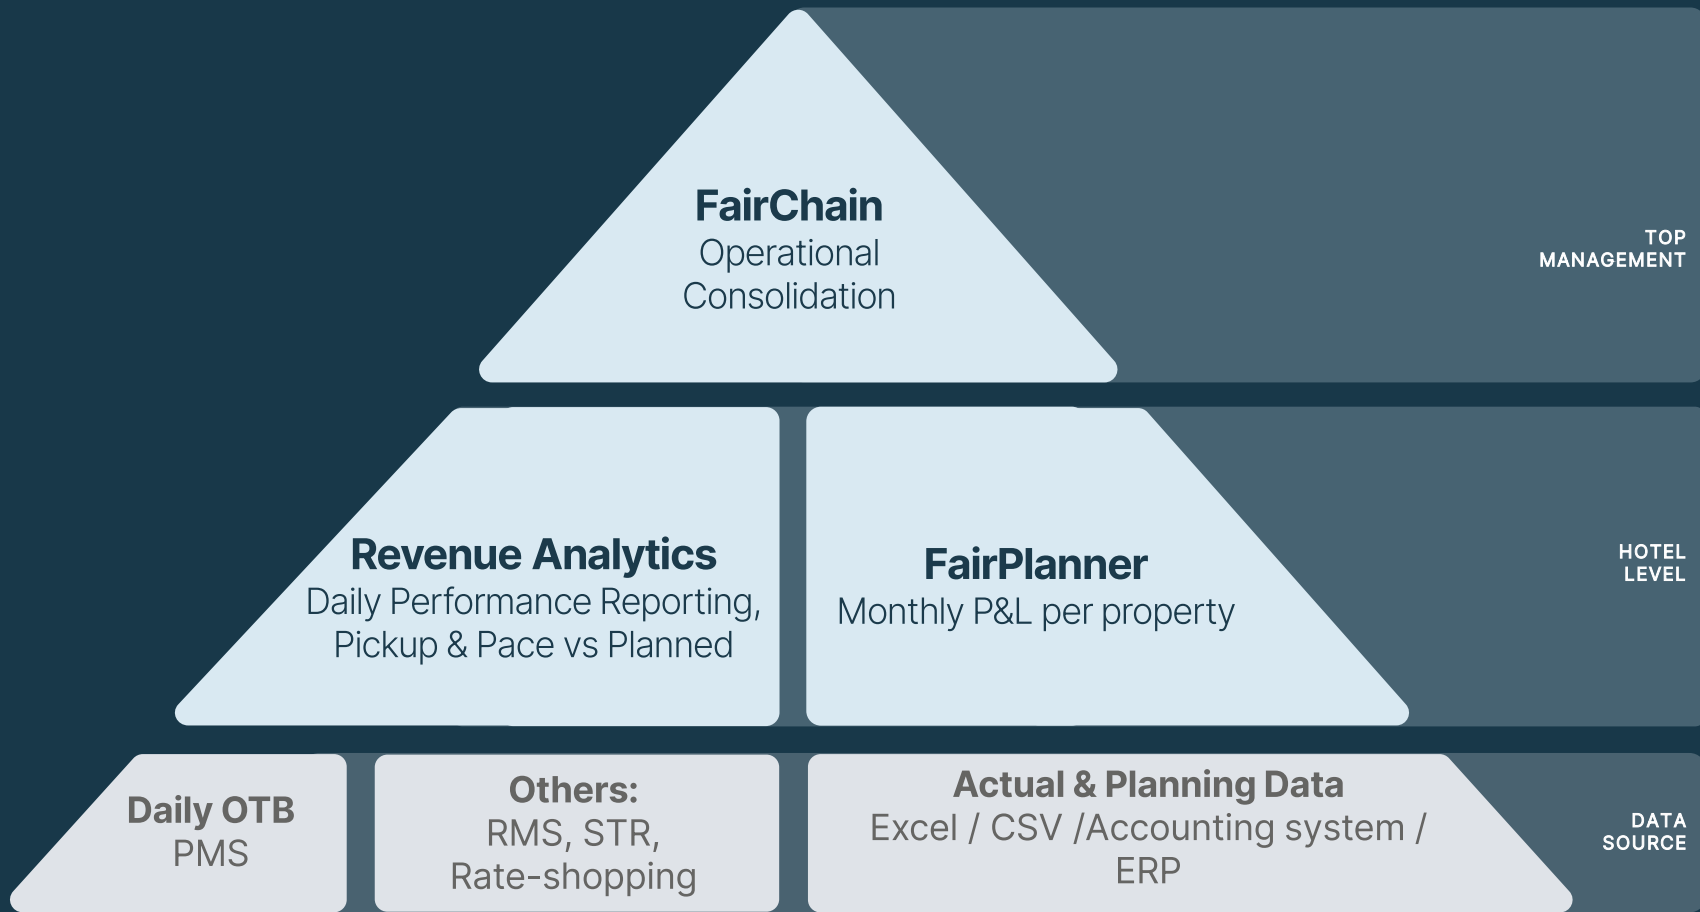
FairChain
Operational Consolidation

TOP MANAGEMENT

Revenue Analytics
Daily Performance Reporting, Pickup & Pace vs Planned

FairPlanner
Monthly P&L per property

HOTEL LEVEL

Daily OTB
PMS

Others:
RMS, STR, Rate-shopping

Actual & Planning Data
Excel / CSV /Accounting system / ERP

DATA SOURCE